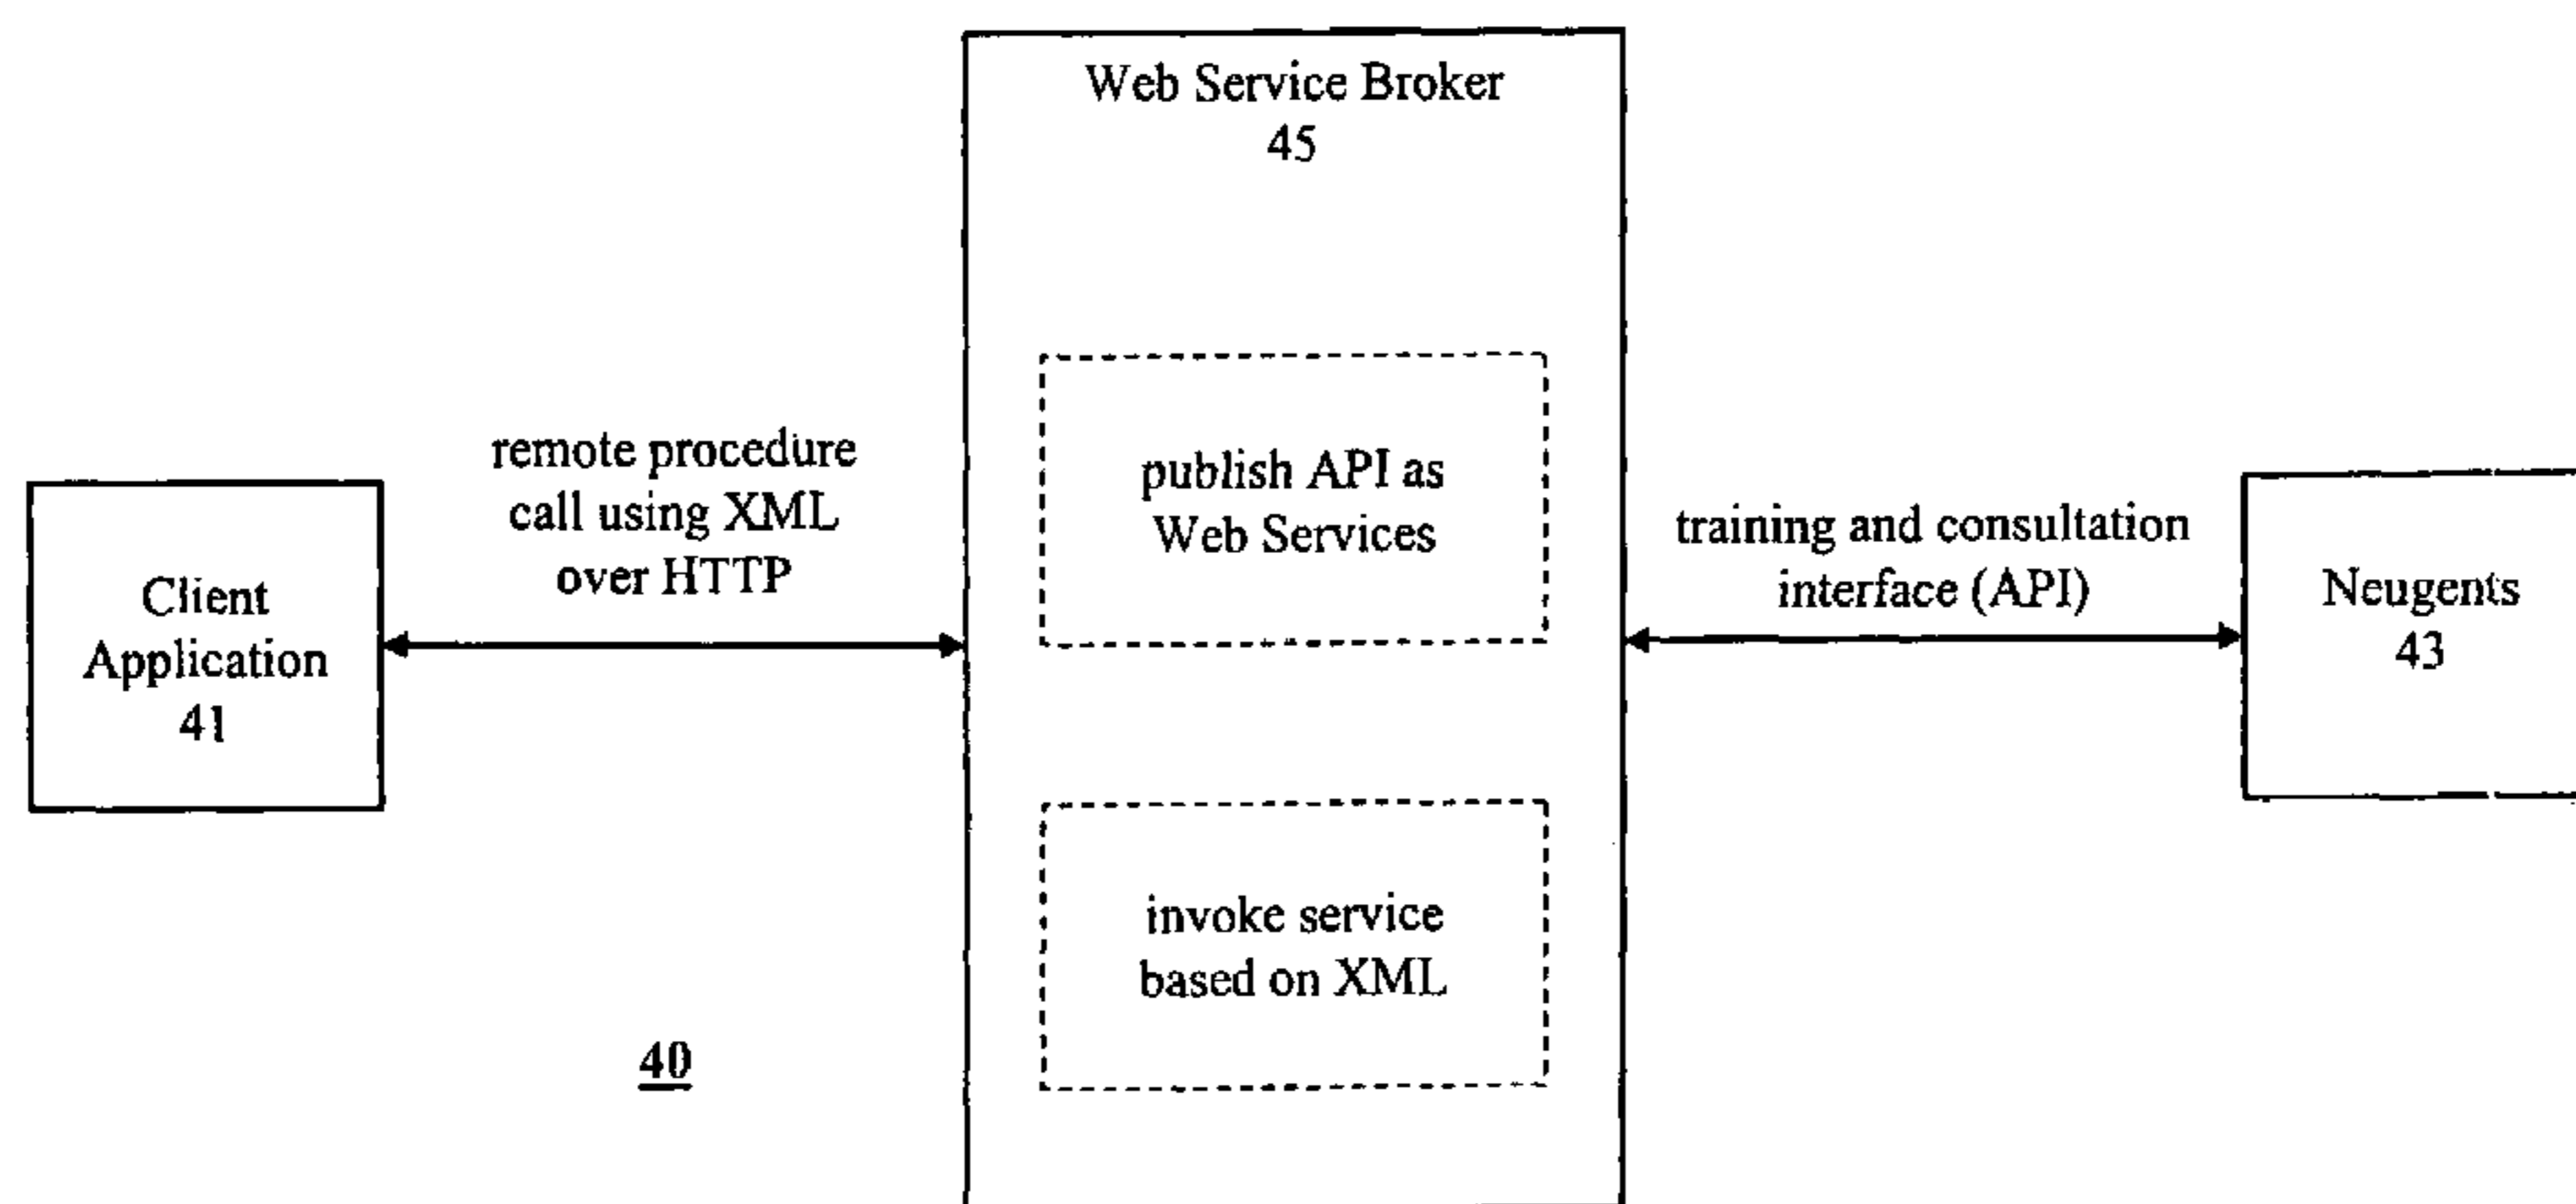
Web Service Broker
45

Client Application
41

remote procedure call using XML over HTTP

publish API as Web Services

invoke service based on XML

training and consultation interface (API)

Neugents
43

40